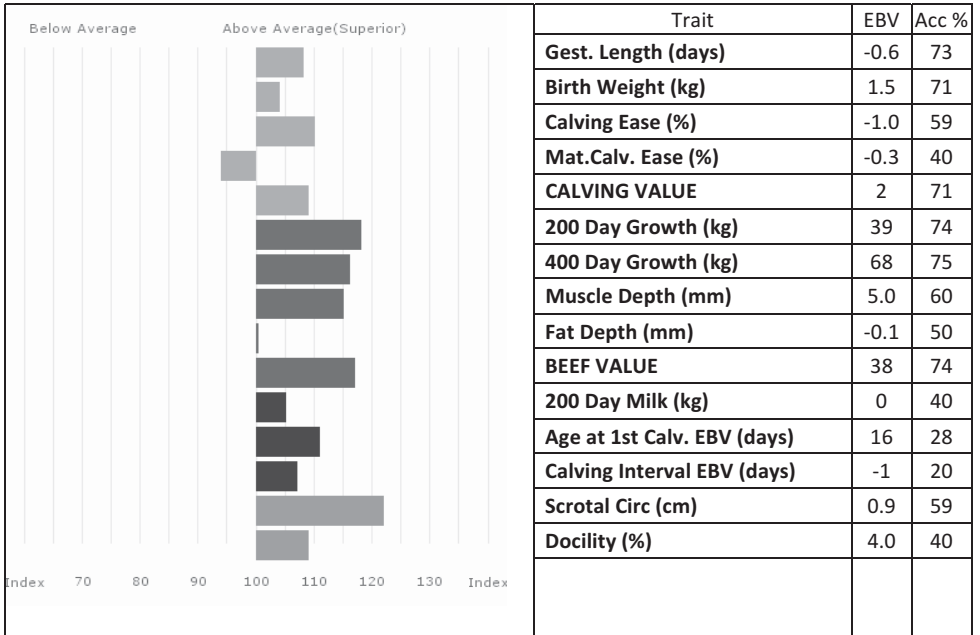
Below Average Above Average(Superior)

Index 70 80 90 100 110 120 130 Index

| Trait | EBV | Acc % |
|---|---|---|
| Gest. Length (days) | -0.6 | 73 |
| Birth Weight (kg) | 1.5 | 71 |
| Calving Ease (%) | -1.0 | 59 |
| Mat.Calv. Ease (%) | -0.3 | 40 |
| CALVING VALUE | 2 | 71 |
| 200 Day Growth (kg) | 39 | 74 |
| 400 Day Growth (kg) | 68 | 75 |
| Muscle Depth (mm) | 5.0 | 60 |
| Fat Depth (mm) | -0.1 | 50 |
| BEEF VALUE | 38 | 74 |
| 200 Day Milk (kg) | 0 | 40 |
| Age at 1st Calv. EBV (days) | 16 | 28 |
| Calving Interval EBV (days) | -1 | 20 |
| Scrotal Circ (cm) | 0.9 | 59 |
| Docility (%) | 4.0 | 40 |